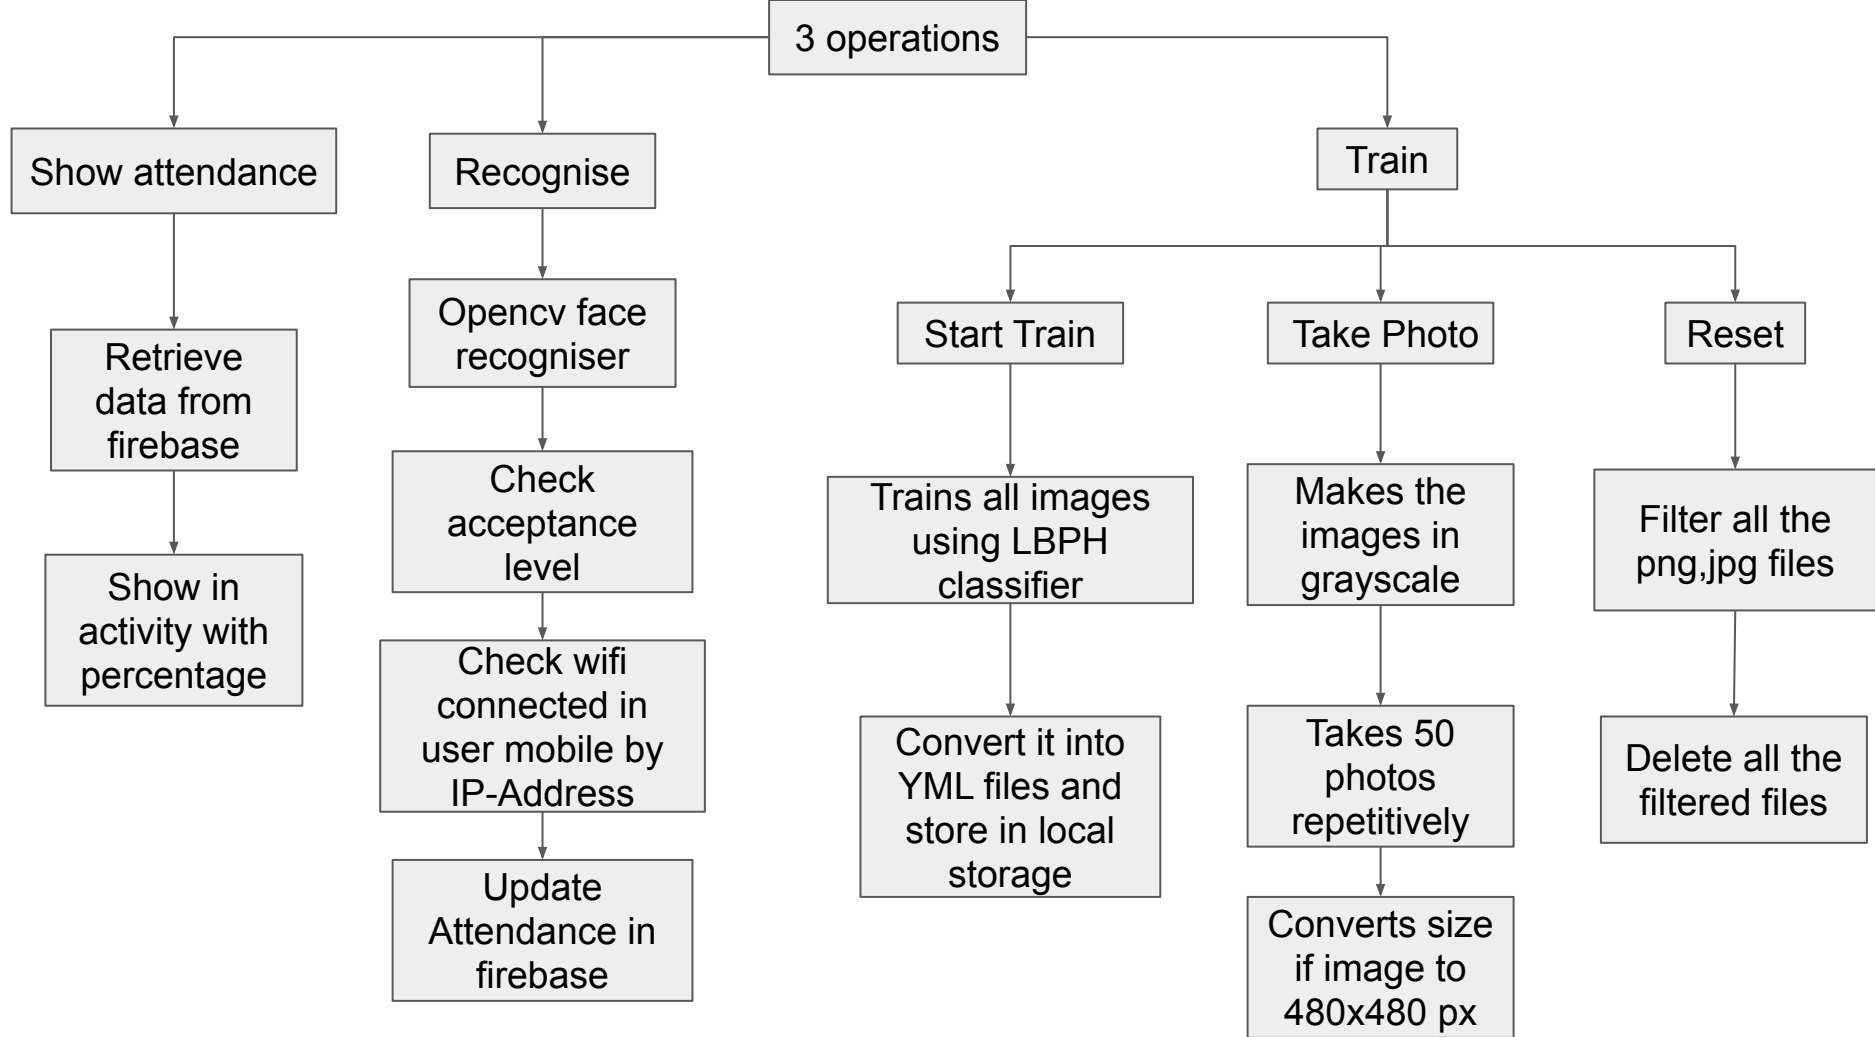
3 operations

Show attendance

Retrieve data from firebase

Show in activity with percentage

Recognise

Opencv face recogniser

Check acceptance level

Check wifi connected in user mobile by IP-Address

Update Attendance in firebase

Train

Start Train

Trains all images using LBPH classifier

Convert it into YML files and store in local storage

Take Photo

Makes the images in grayscale

Takes 50 photos repetitively

Converts size if image to 480x480 px

Reset

Filter all the png,jpg files

Delete all the filtered files